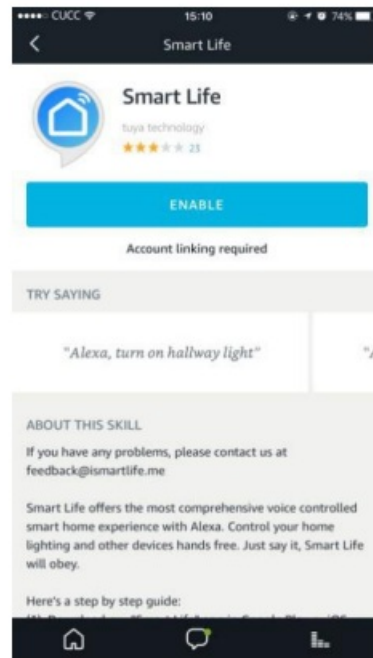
CUCC
15:10
74%
Smart Life

Smart Life
tuya technology
25

ENABLE
Account linking required

TRY SAYING
"Alexa, turn on hallway light"
"A

ABOUT THIS SKILL
If you have any problems, please contact us at feedback@ismartlife.me

Smart Life offers the most comprehensive voice controlled smart home experience with Alexa. Control your home lighting and other devices hands free. Just say it, Smart Life will obey.

Here's a step by step guide:
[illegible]